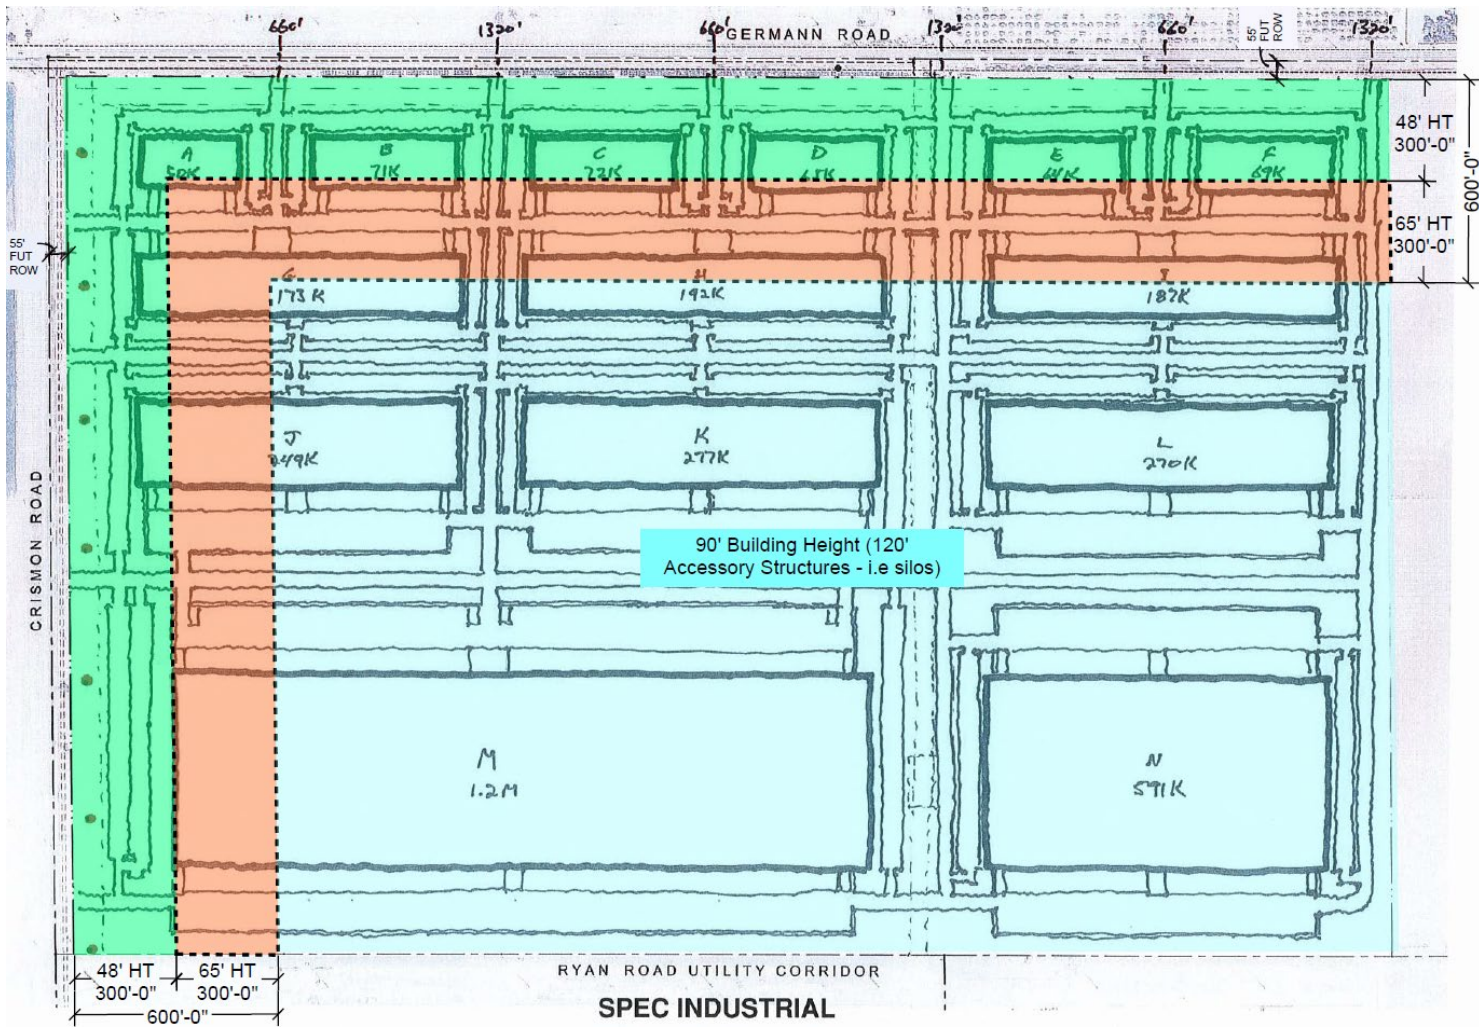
660'
1320'
660'
GERMANN ROAD
1320'
660'
55' FUT ROW
1320'

48' HT
300'-0"
65' HT
300'-0"
600'-0"

55' FUT ROW

A
50K
B
71K
C
72K
D
65K
E
66K
F
69K

G
173K
H
192K
I
187K

J
249K
K
277K
L
270K

90' Building Height (120' Accessory Structures - i.e silos)

M
1.2M
N
591K

CRISMON ROAD

48' HT
300'-0"
65' HT
300'-0"
600'-0"

RYAN ROAD UTILITY CORRIDOR

SPEC INDUSTRIAL